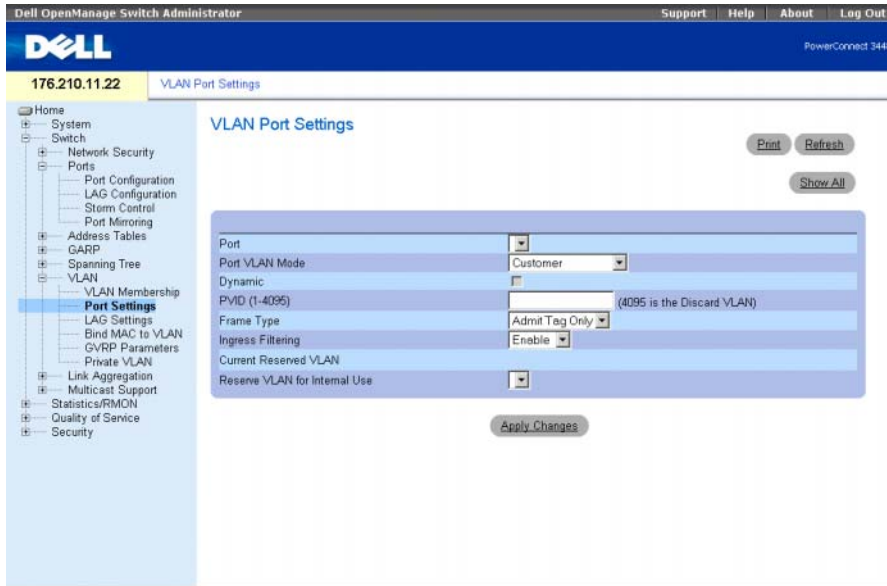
Dell OpenManage Switch Administrator

Support | Help | About | Log Out

DELL

PowerConnect 344

176.210.11.22

VLAN Port Settings

Home
System
Switch
Network Security
Ports
Port Configuration
LAG Configuration
Storm Control
Port Mirroring
Address Tables
GARP
Spanning Tree
VLAN
VLAN Membership
Port Settings
LAG Settings
Bind MAC to VLAN
GVRP Parameters
Private VLAN
Link Aggregation
Multicast Support
Statistics/RMON
Quality of Service
Security

VLAN Port Settings

Print

Refresh

Show All

| | |
|---|---|
| Port | |
| Port VLAN Mode | Customer |
| Dynamic | |
| PVID (1-4095) | (4095 is the Discard VLAN) |
| Frame Type | Admit Tag Only |
| Ingress Filtering | Enable |
| Current Reserved VLAN | |
| Reserve VLAN for Internal Use | |

Apply Changes